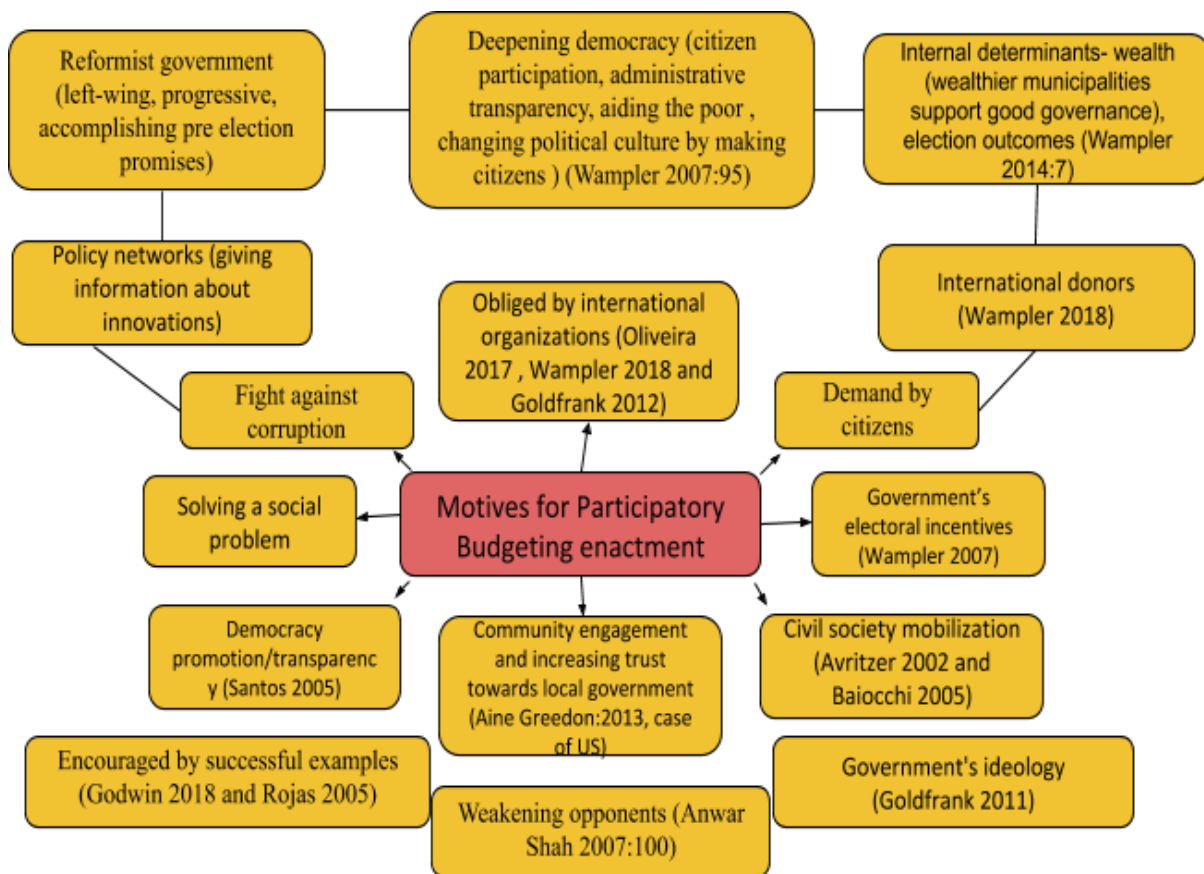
Reformist government (left-wing, progressive, accomplishing pre election promises)

Deepening democracy (citizen participation, administrative transparency, aiding the poor , changing political culture by making citizens ) (Wampler 2007:95)

Internal determinants- wealth (wealthier municipalities support good governance), election outcomes (Wampler 2014:7)

Policy networks (giving information about innovations)

Obliged by international organizations (Oliveira 2017 , Wampler 2018 and Goldfrank 2012)

International donors (Wampler 2018)

Fight against corruption

Demand by citizens

Solving a social problem

Motives for Participatory Budgeting enactment

Government's electoral incentives (Wampler 2007)

Democracy promotion/transparenc y (Santos 2005)

Community engagement and increasing trust towards local government (Aine Greedon:2013, case of US)

Civil society mobilization (Avritzer 2002 and Baiocchi 2005)

Encouraged by successful examples (Godwin 2018 and Rojas 2005)

Government's ideology (Goldfrank 2011)

Weakening opponents (Anwar Shah 2007:100)